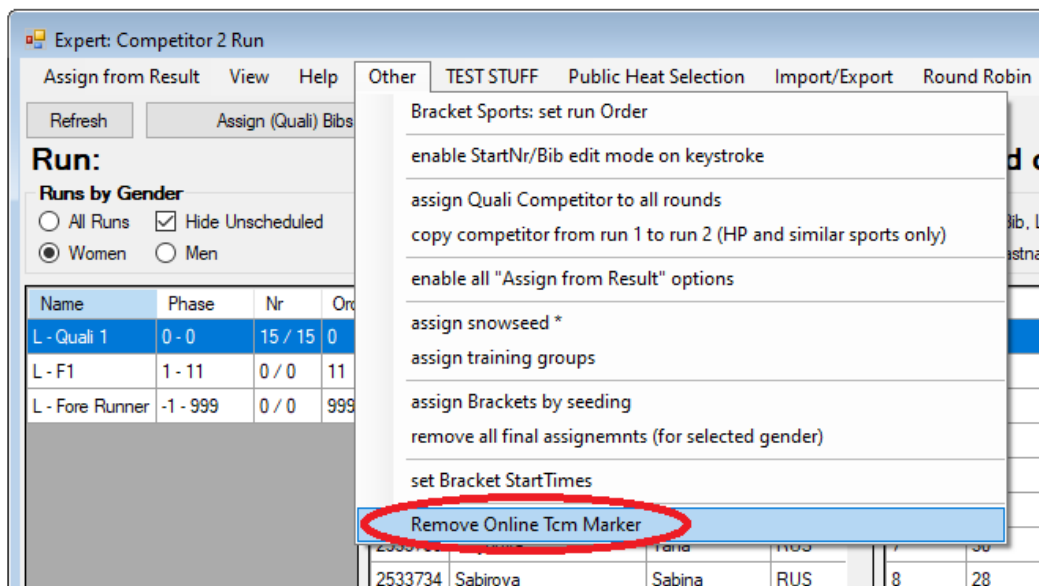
Expert: Competitor 2 Run

Assign from Result View Help Other TEST STUFF Public Heat Selection Import/Export Round Robin

Refresh

Assign (Quali) Bibs

Run:

Runs by Gender

All Runs

Hide Unscheduled

Women

Men

| Name | Phase | Nr | Or |
|---|---|---|---|
| L - Quali 1 | 0 - 0 | 15 / 15 | 0 |
| L - F1 | 1 - 11 | 0 / 0 | 11 |
| L - Fore Runner | -1 - 999 | 0 / 0 | 999 |

Bracket Sports: set run Order

enable StartNr/Bib edit mode on keystroke

assign Quali Competitor to all rounds

copy competitor from run 1 to run 2 (HP and similar sports only)

enable all "Assign from Result" options

assign snowseed *

assign training groups

assign Brackets by seeding

remove all final assignemnts (for selected gender)

set Bracket StartTimes

Remove Online Tcm Marker

d c

Bib, L

astna

2533734 Sabirova Sabina RUS 8 28

Yana RUS 7 30